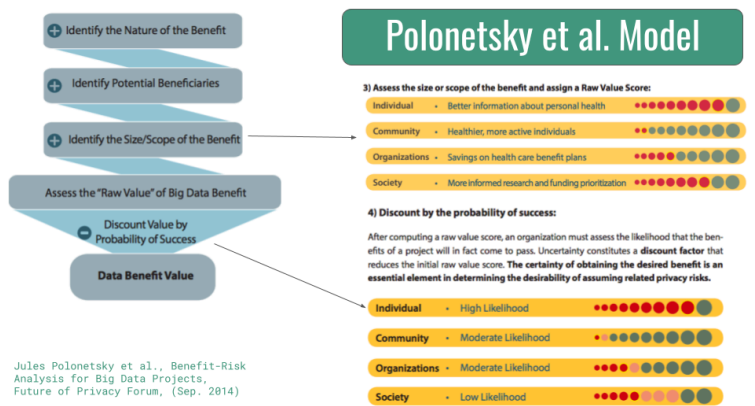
Identify the Nature of the Benefit

Identify Potential Beneficiaries

Identify the Size/Scope of the Benefit

Assess the "Raw Value" of Big Data Benefit

Discount Value by Probability of Success

Data Benefit Value

Jules Polonetsky et al., Benefit-Risk Analysis for Big Data Projects, Future of Privacy Forum, (Sep. 2014)

Polonetsky et al. Model

3) Assess the size or scope of the benefit and assign a Raw Value Score:

| | |
|---|---|
| Individual | Better information about personal health |
| Community | Healthier, more active individuals |
| Organizations | Savings on health care benefit plans |
| Society | More informed research and funding prioritization |

4) Discount by the probability of success:

After computing a raw value score, an organization must assess the likelihood that the benefits of a project will in fact come to pass. Uncertainty constitutes a **discount factor** that reduces the initial raw value score. **The certainty of obtaining the desired benefit is an essential element in determining the desirability of assuming related privacy risks.**

| | |
|---|---|
| Individual | High Likelihood |
| Community | Moderate Likelihood |
| Organizations | Moderate Likelihood |
| Society | Low Likelihood |